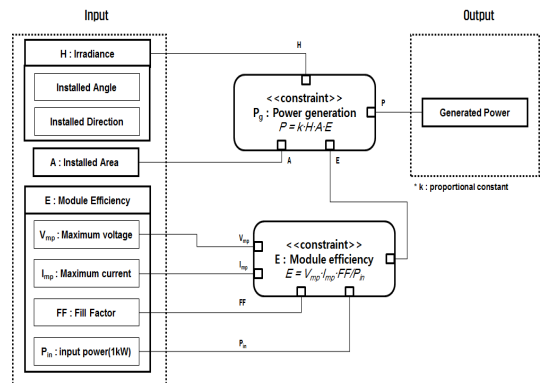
Input

Output

H : Irradiance

Installed Angle

Installed Direction

A : Installed Area

E : Module Efficiency

$V_{mp}$ : Maximum voltage

$I_{mp}$ : Maximum current

FF : Fill Factor

$P_{in}$ : input power(1kW)

H

<<constraint>>
$P_g$ : Power generation
$P = k \cdot H \cdot A \cdot E$

P

Generated Power

A

E

* k : proportional constant

$V_{mp}$

$I_{mp}$

<<constraint>>
E : Module efficiency
$E = V_{mp} \cdot I_{mp} \cdot FF / P_{in}$

FF

$P_{in}$